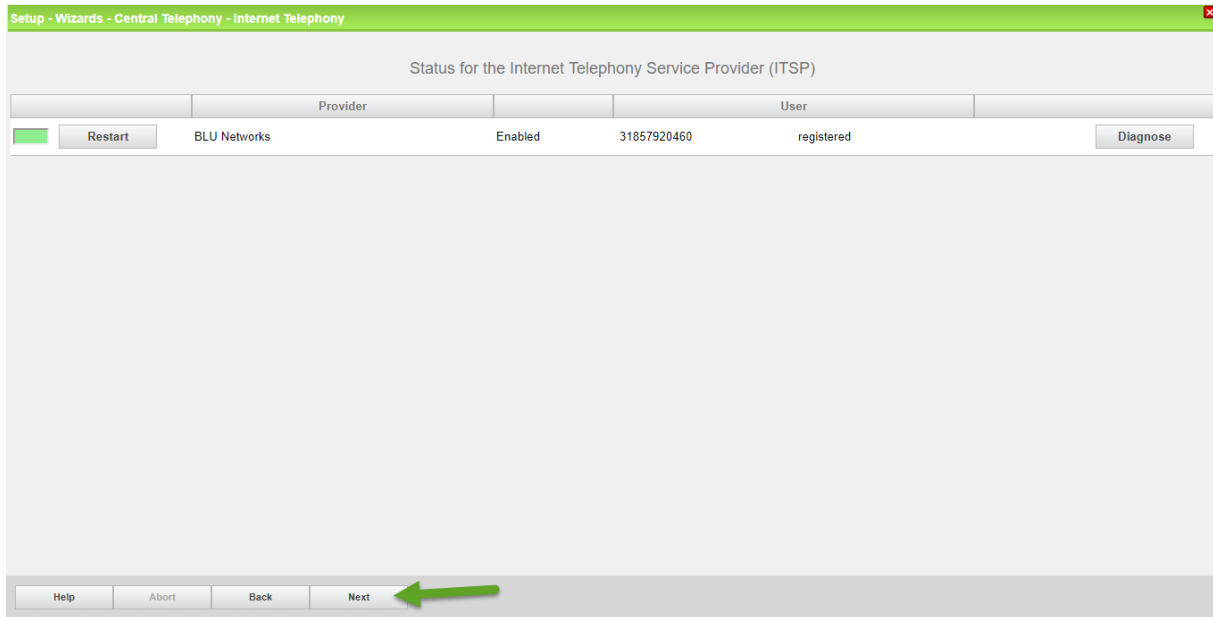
Setup - Wizards - Central Telephony - Internet Telephony

Status for the Internet Telephony Service Provider (ITSP)

| | Provider | | User | | |
|---|---|---|---|---|---|
| Restart | BLU Networks | Enabled | 31857920460 | registered | Diagnose |

Help Abort Back Next